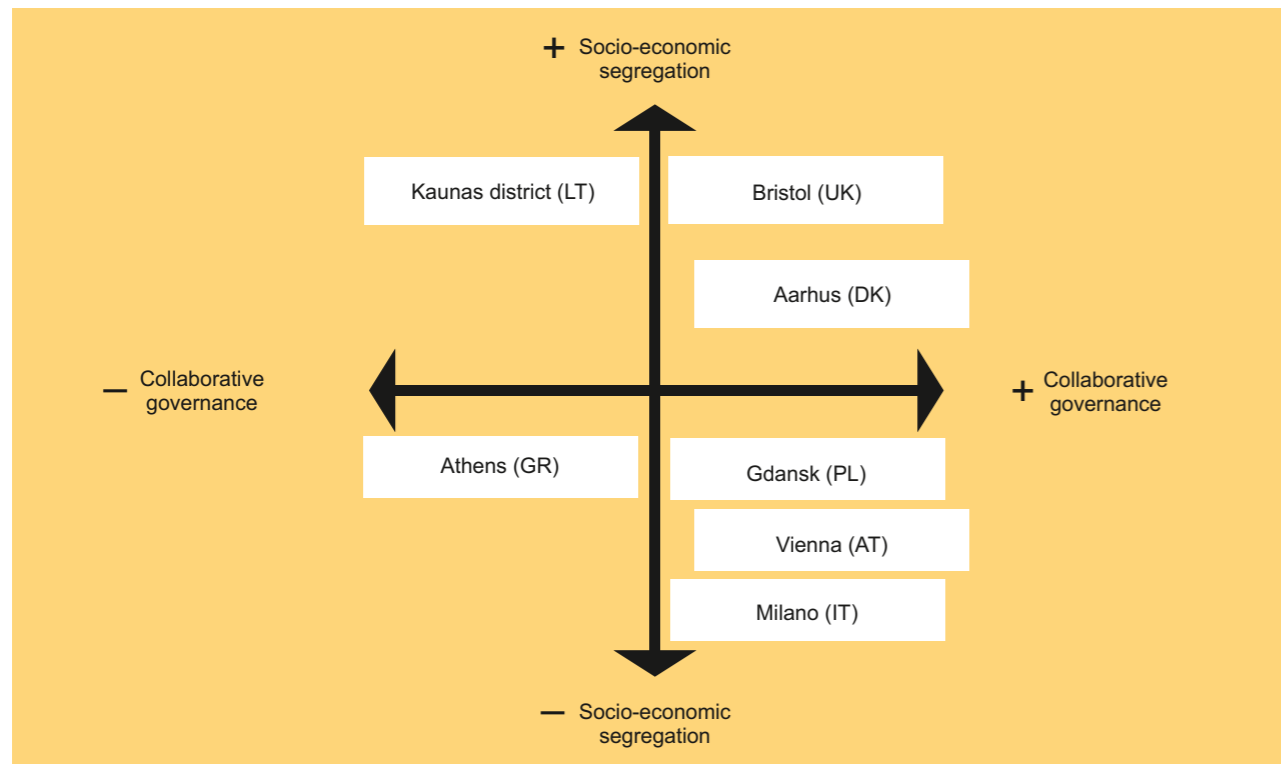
+ Socio-economic segregation

Kaunas district (LT)

Bristol (UK)

Aarhus (DK)

– Collaborative governance

+ Collaborative governance

Athens (GR)

Gdansk (PL)

Vienna (AT)

Milano (IT)

– Socio-economic segregation